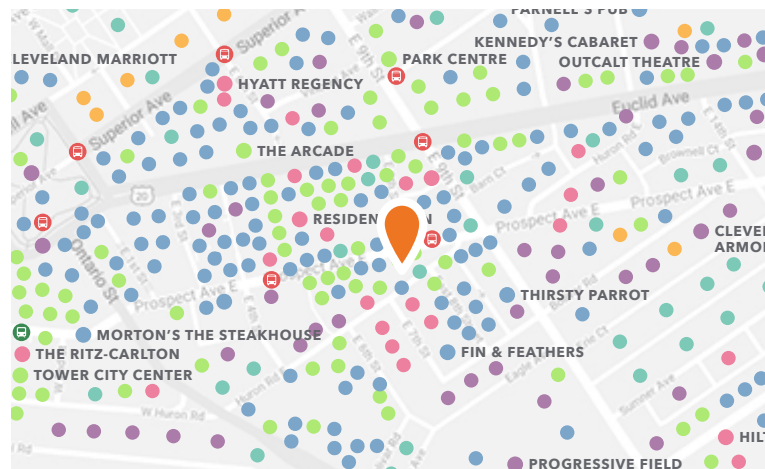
PARNELL'S PUB
KENNEDY'S CABARET
LEVELAND MARRIOTT
PARK CENTRE
OUTCALT THEATRE
HYATT REGENCY
Superior Ave
Superior
Euclid Ave
THE ARCADE
E 9th St
Prospect Ave E
RESIDEN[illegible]N
CLEVE
ARMO
Ontario St
Prospect Ave E
THIRSTY PARROT
MORTON'S THE STEAKHOUSE
THE RITZ-CARLTON
FIN & FEATHERS
TOWER CITY CENTER
W Huron Rd
HILT
PROGRESSIVE FIELD